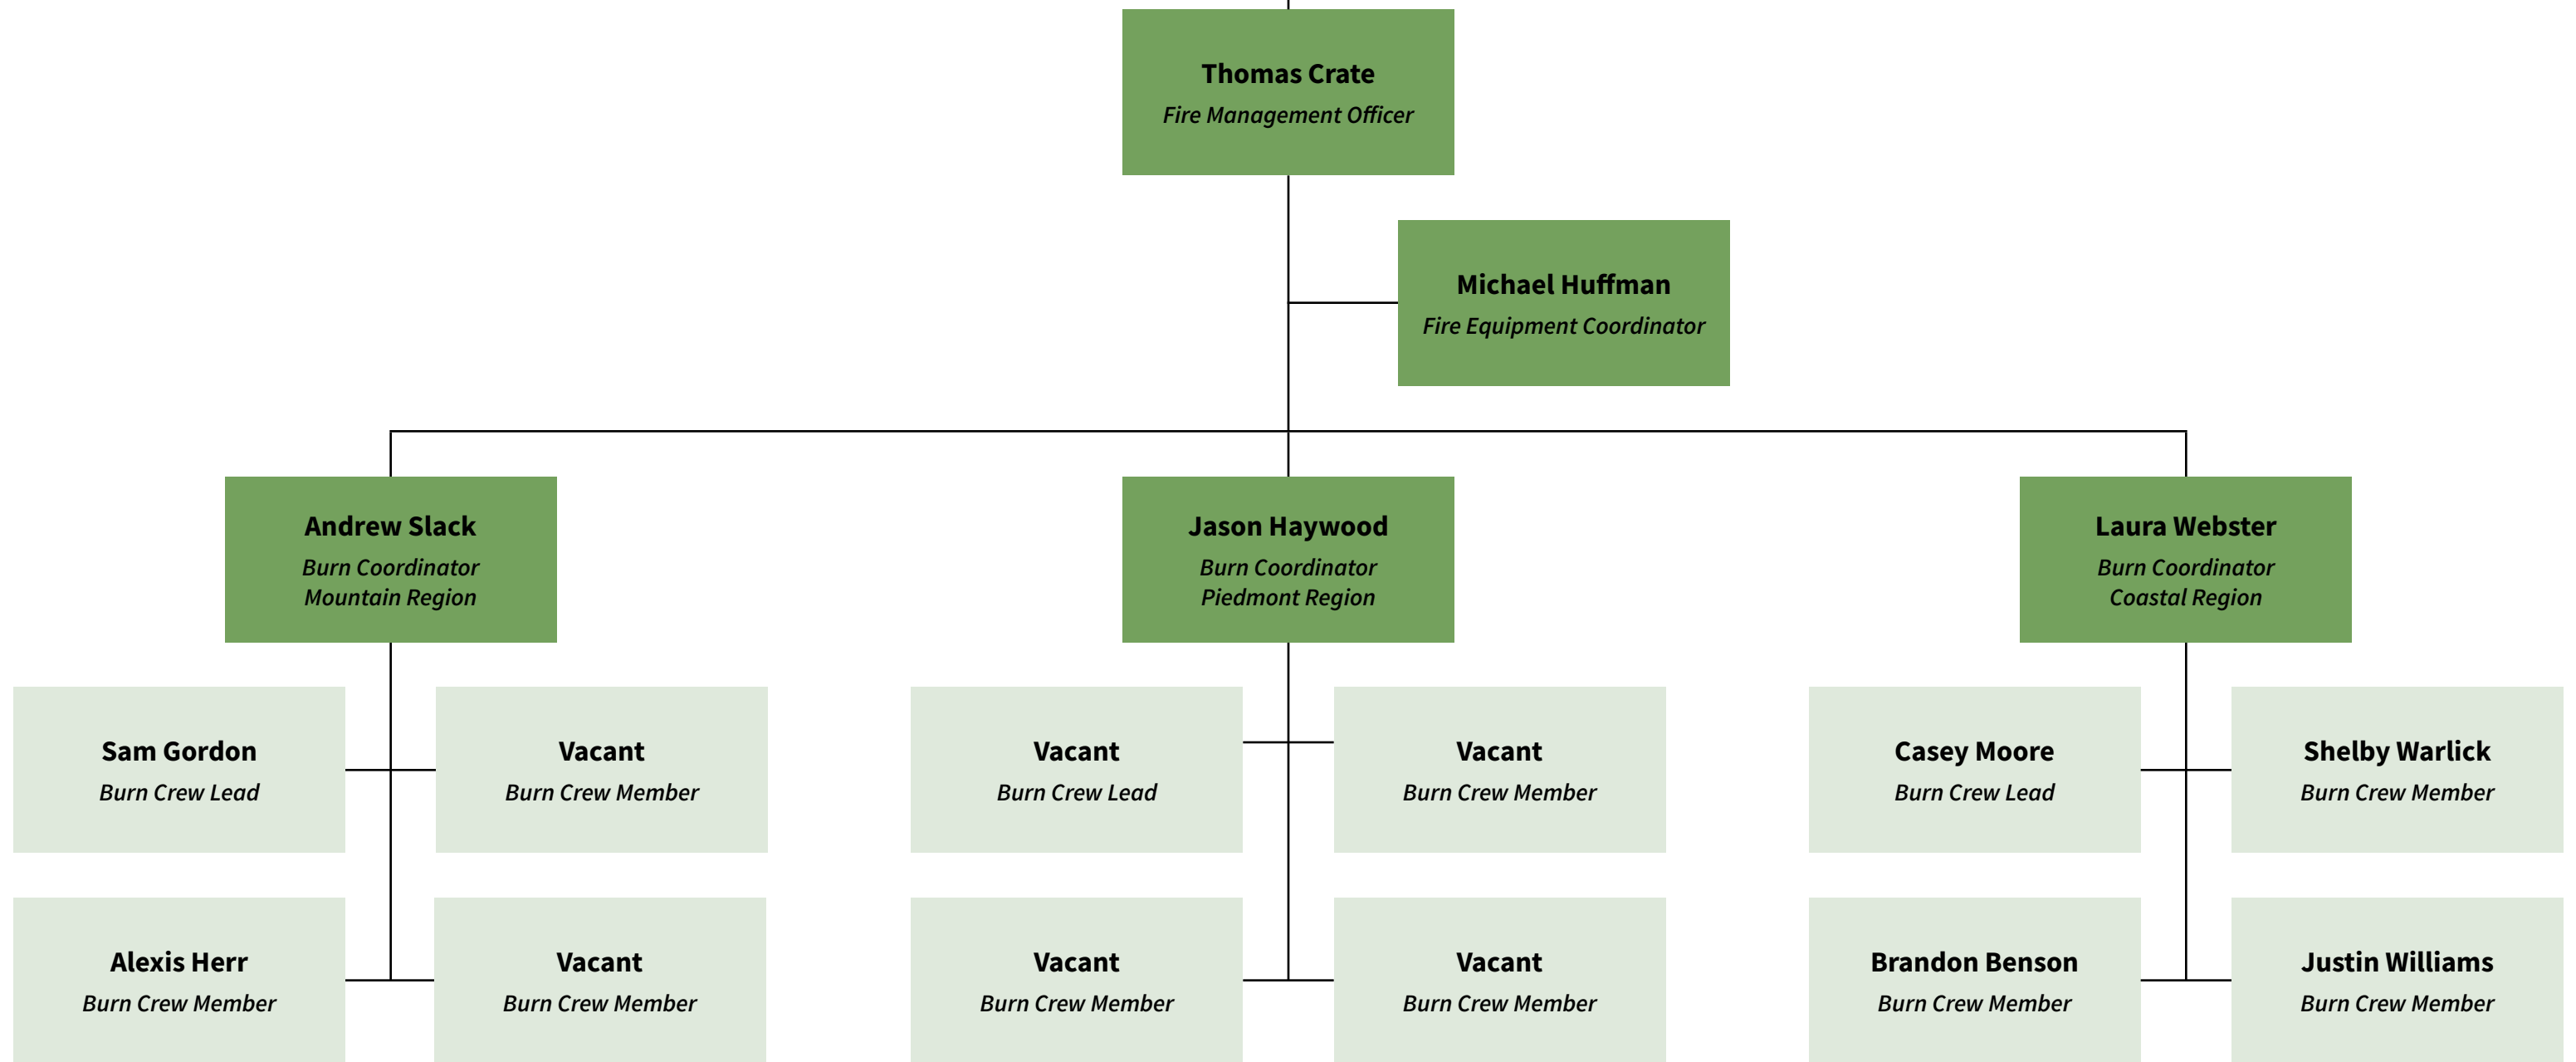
Thomas Crate
Fire Management Officer

Michael Huffman
Fire Equipment Coordinator

Andrew Slack
Burn Coordinator
Mountain Region

Jason Haywood
Burn Coordinator
Piedmont Region

Laura Webster
Burn Coordinator
Coastal Region

Sam Gordon
Burn Crew Lead

Vacant
Burn Crew Member

Alexis Herr
Burn Crew Member

Vacant
Burn Crew Member

Vacant
Burn Crew Lead

Vacant
Burn Crew Member

Vacant
Burn Crew Member

Vacant
Burn Crew Member

Casey Moore
Burn Crew Lead

Shelby Warlick
Burn Crew Member

Brandon Benson
Burn Crew Member

Justin Williams
Burn Crew Member